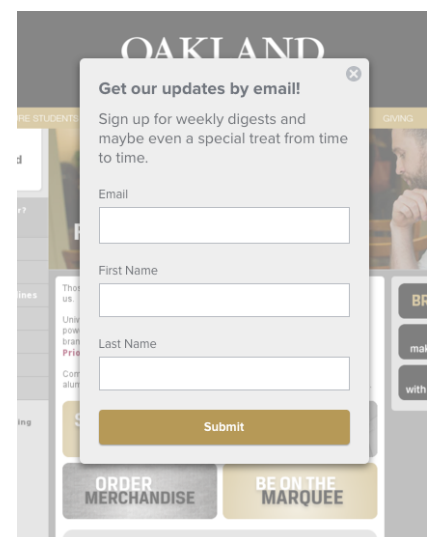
OAKLAND

RE STUDENTS

GIVING

Get our updates by email!

Sign up for weekly digests and maybe even a special treat from time to time.

Email

First Name

Last Name

Submit

d

r?

ines

ing

Thos us.

Univ pow bran Prio

Com alum

BR

mak

with

ORDER MERCHANDISE

BE ON THE MARQUEE